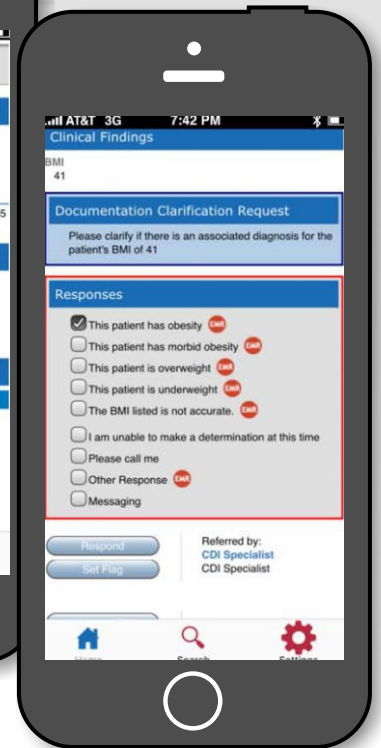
AT&T 3G 7:42 PM

Clinical Findings

BMI
41

Documentation Clarification Request

Please clarify if there is an associated diagnosis for the patient's BMI of 41

Responses

This patient has obesity EMR
This patient has morbid obesity EMR
This patient is overweight EMR
This patient is underweight EMR
The BMI listed is not accurate. EMR
I am unable to make a determination at this time
Please call me
Other Response EMR
Messaging

Respond
Set Flag

Referred by:
CDI Specialist
CDI Specialist

Home
Search
Settings

5